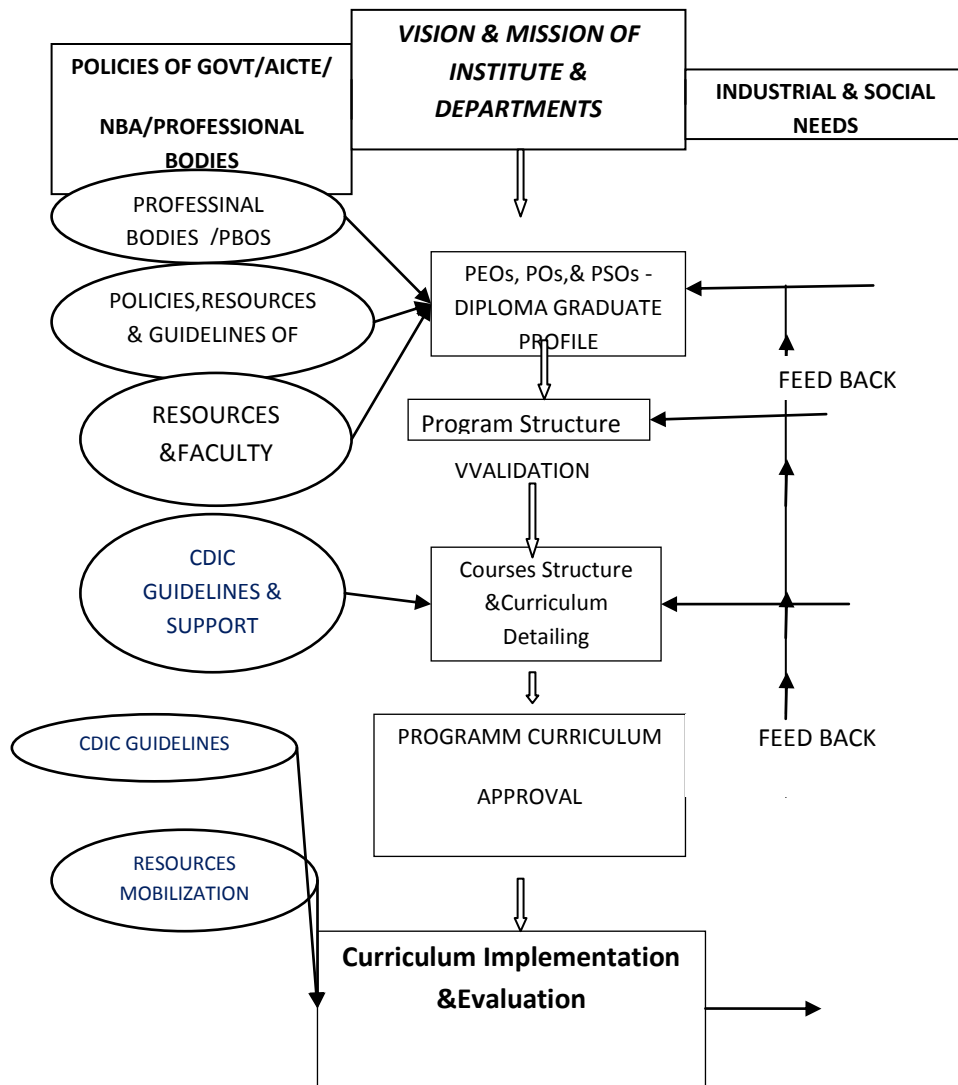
POLICIES OF GOVT/AICTE/

NBA/PROFESSIONAL BODIES

VISION & MISSION OF INSTITUTE & DEPARTMENTS

INDUSTRIAL & SOCIAL NEEDS

PROFESSINAL BODIES /PBOS

POLICIES,RESOURCES & GUIDELINES OF

RESOURCES &FACULTY

PEOs, POs,& PSOs - DIPLOMA GRADUATE PROFILE

FEED BACK

Program Structure

VVALIDATION

CDIC GUIDELINES & SUPPORT

Courses Structure &Curriculum Detailing

CDIC GUIDELINES

PROGRAMM CURRICULUM

APPROVAL

FEED BACK

RESOURCES MOBILIZATION

Curriculum Implementation &Evaluation